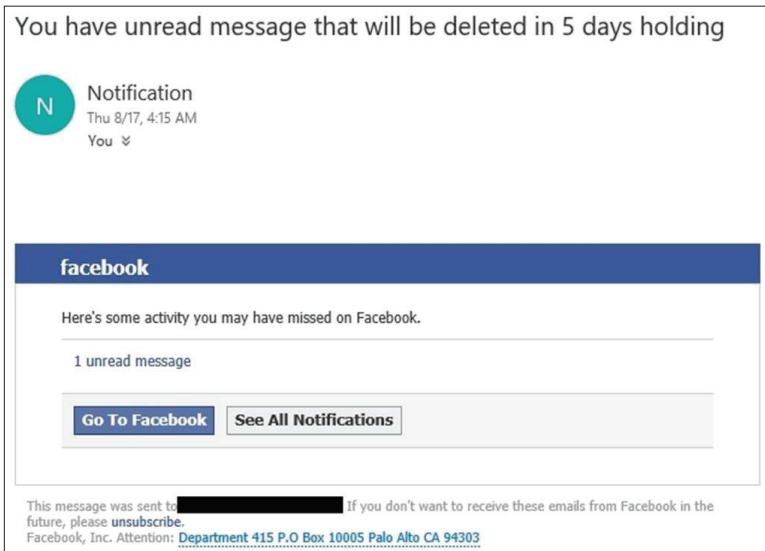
You have unread message that will be deleted in 5 days holding

N

Notification
Thu 8/17, 4:15 AM
You

facebook

Here's some activity you may have missed on Facebook.

1 unread message

Go To Facebook

See All Notifications

This message was sent to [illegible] If you don't want to receive these emails from Facebook in the future, please unsubscribe.
Facebook, Inc. Attention: Department 415 P.O Box 10005 Palo Alto CA 94303